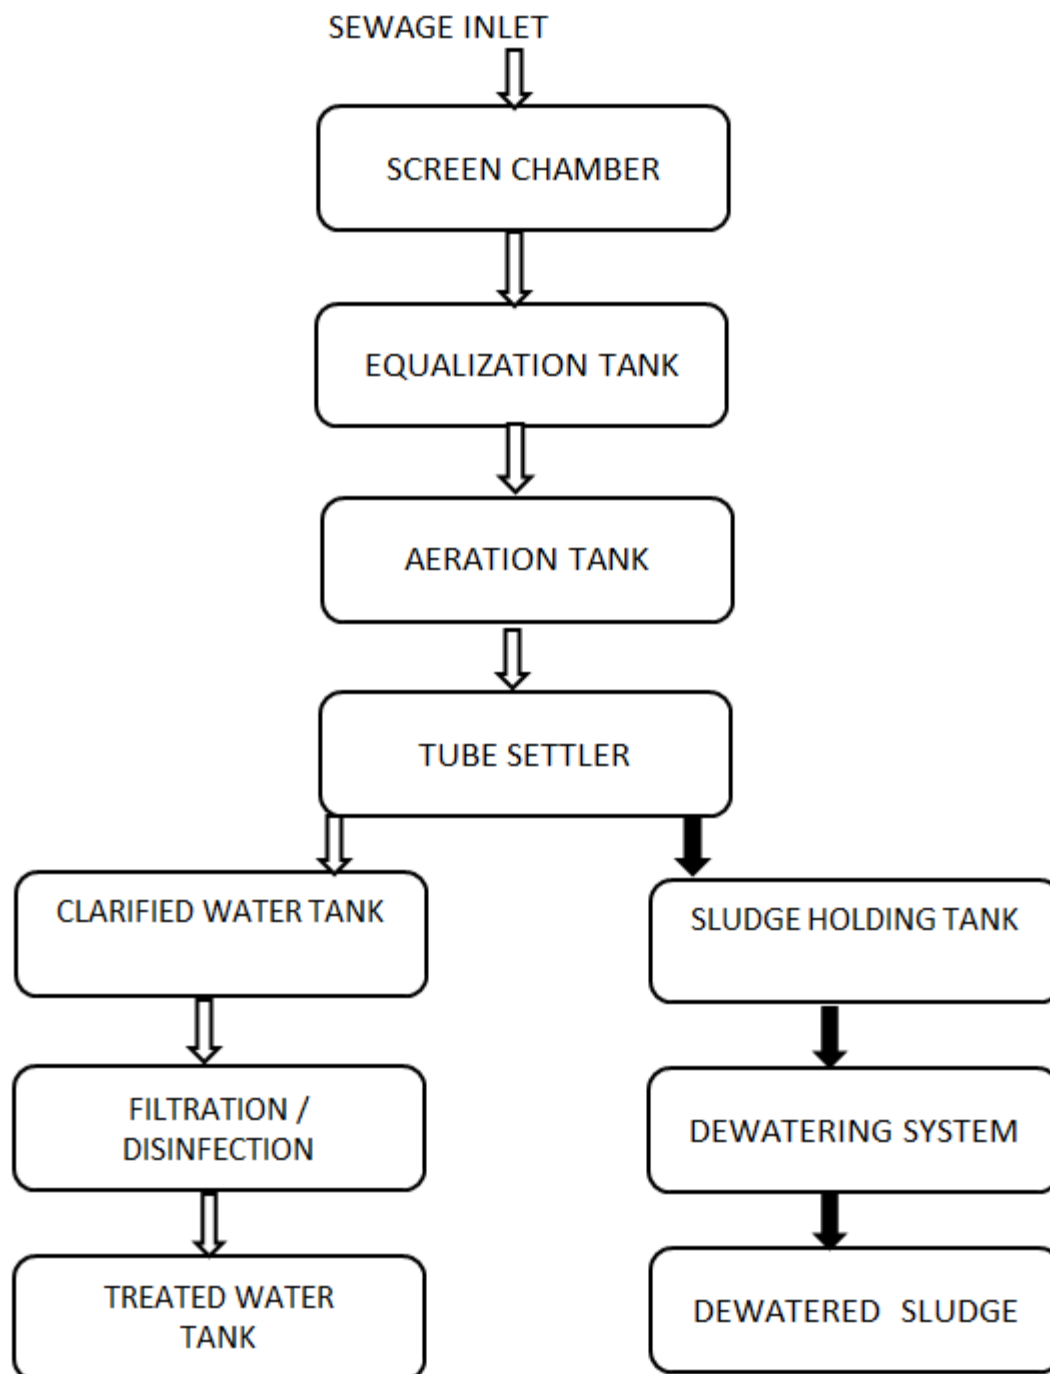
SEWAGE INLET

SCREEN CHAMBER

EQUALIZATION TANK

AERATION TANK

TUBE SETTLER

CLARIFIED WATER TANK

FILTRATION / DISINFECTION

TREATED WATER TANK

SLUDGE HOLDING TANK

DEWATERING SYSTEM

DEWATERED SLUDGE